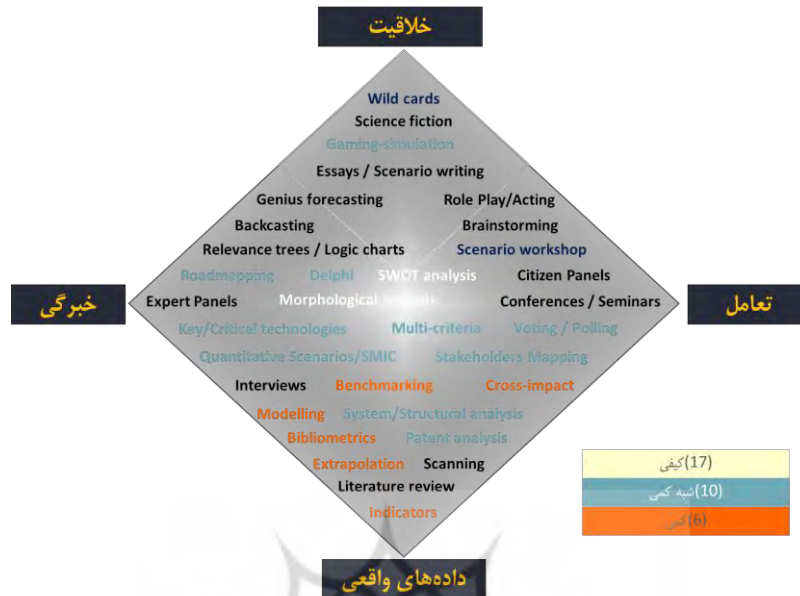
خلاقیت

Wild cards
Science fiction
Gaming-simulation
Essays / Scenario writing
Genius forecasting
Role Play/Acting
Backcasting
Brainstorming
Relevance trees / Logic charts
Scenario workshop
Roadmapping
Delphi
SWOT analysis
Citizen Panels

خبرگی

Expert Panels
Morphological analysis
Conferences / Seminars

تعامل

Key/Critical technologies
Multi-criteria
Voting / Polling
Quantitative Scenarios/SMIC
Stakeholders Mapping
Interviews
Benchmarking
Cross-impact
Modelling
System/Structural analysis
Bibliometrics
Patent analysis
Extrapolation
Scanning
Literature review
Indicators

(17)کیفی
(10)شبه کمی
(6)کمی

داده‌های واقعی